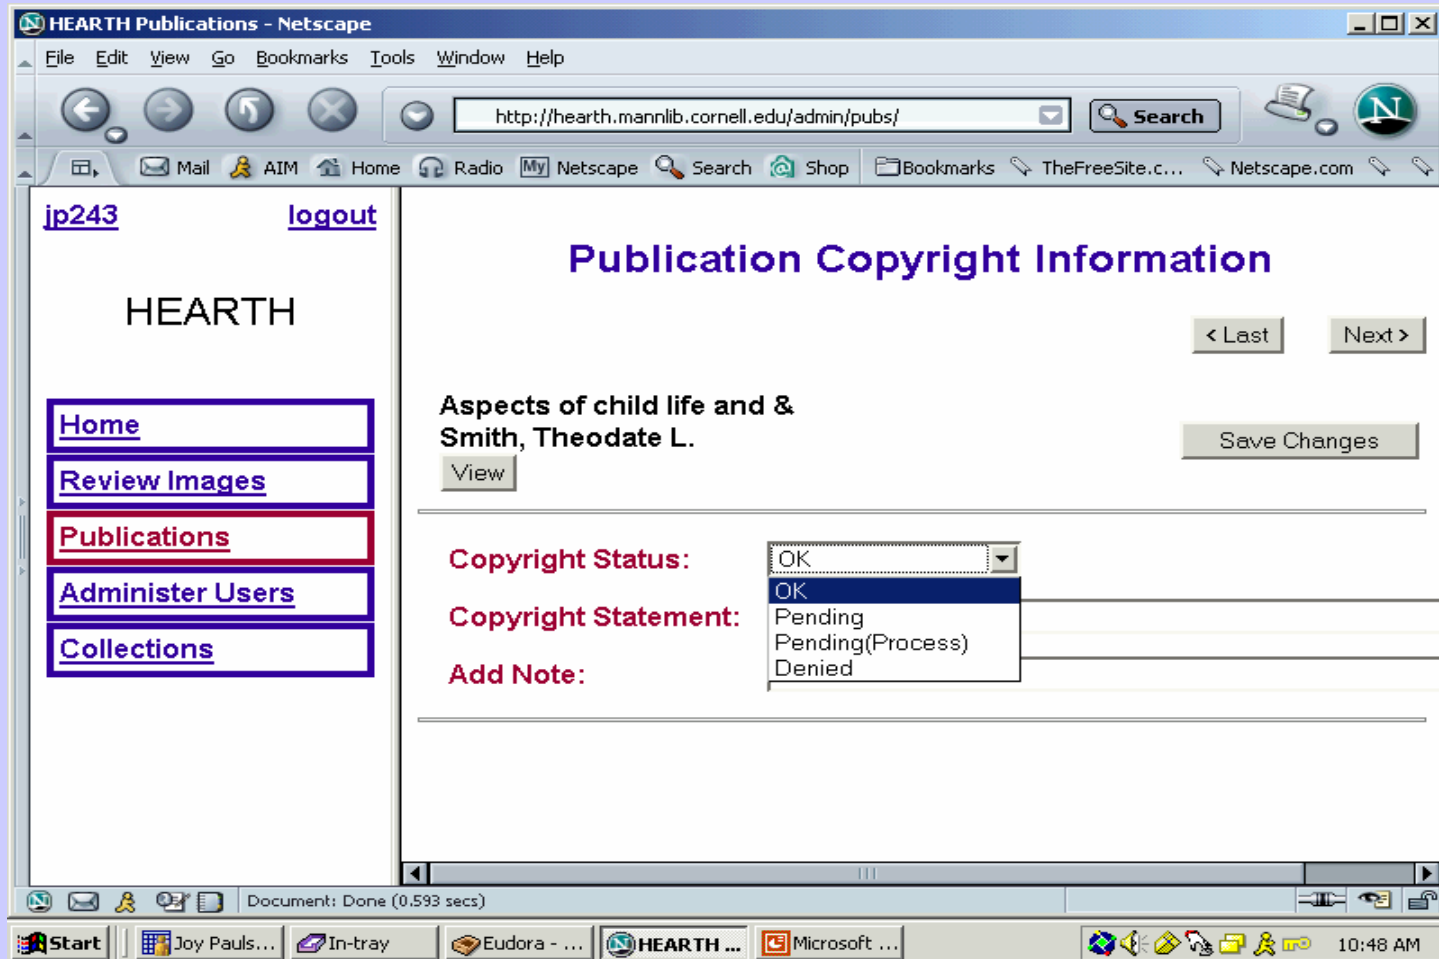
HEARTH Publications - Netscape

File Edit View Go Bookmarks Tools Window Help

http://hearth.mannlib.cornell.edu/admin/pubs/

Search

Mail AIM Home Radio Netscape Search Shop Bookmarks TheFreeSite.c... Netscape.com

jp243 logout

HEARTH

Home

Review Images

Publications

Administer Users

Collections

Publication Copyright Information

< Last Next >

Aspects of child life and & Smith, Theodate L.

View

Save Changes

Copyright Status: OK

Copyright Statement:

Add Note:

OK
Pending
Pending(Process)
Denied

Document: Done (0.593 secs)

Start Joy Pauls... In-tray Eudora - ... HEARTH ... Microsoft ... 10:48 AM